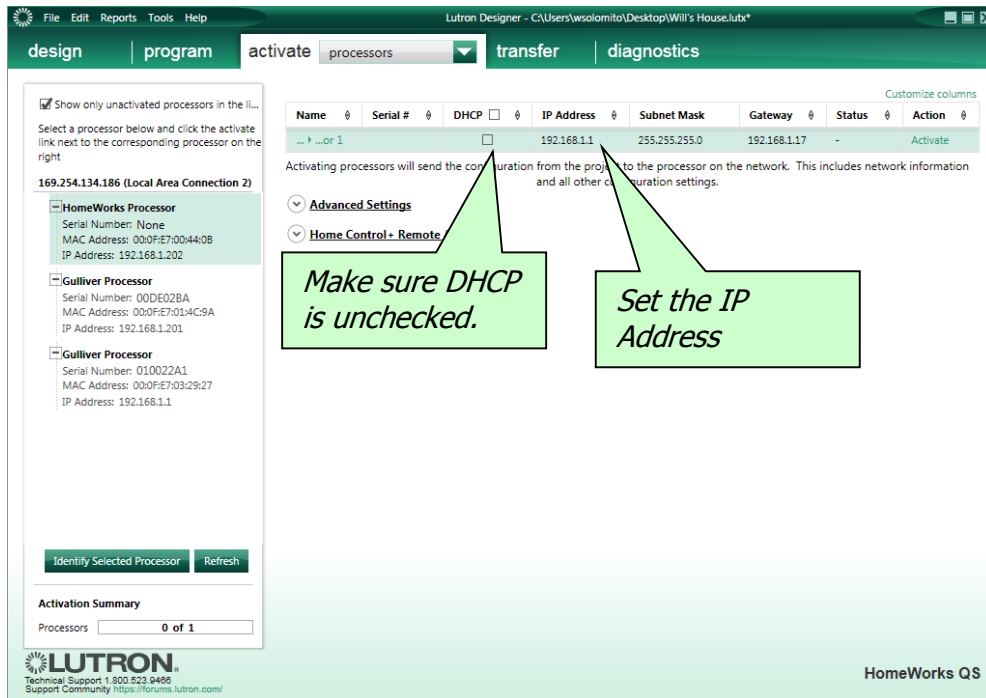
File Edit Reports Tools Help

Lutron Designer - C:\Users\wsolomito\Desktop\Will's House.lutx*

design | program | activate processors | transfer | diagnostics

Show only unactivated processors in the li...

Select a processor below and click the activate link next to the corresponding processor on the right

169.254.134.186 (Local Area Connection 2)

HomeWorks Processor
Serial Number: None
MAC Address: 00:0F:E7:00:44:0B
IP Address: 192.168.1.202

Gulliver Processor
Serial Number: 00DE02BA
MAC Address: 00:0F:E7:01:4C:9A
IP Address: 192.168.1.201

Gulliver Processor
Serial Number: 010022A1
MAC Address: 00:0F:E7:03:29:27
IP Address: 192.168.1.1

Identify Selected Processor | Refresh

Activation Summary

Processors 0 of 1

Customize columns

| Name | Serial # | DHCP | IP Address | Subnet Mask | Gateway | Status | Action |
|---|---|---|---|---|---|---|---|
| ...or 1 | | ☐ | 192.168.1.1 | 255.255.255.0 | 192.168.1.17 | - | Activate |

Activating processors will send the con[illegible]uration from the proj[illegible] to the processor on the network. This includes network information and all other co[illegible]uration settings.

Advanced Settings

Home Control+ Remote

Make sure DHCP is unchecked.

Set the IP Address

LUTRON
Technical Support 1.800.523.9466
Support Community https://forums.lutron.com/

HomeWorks QS